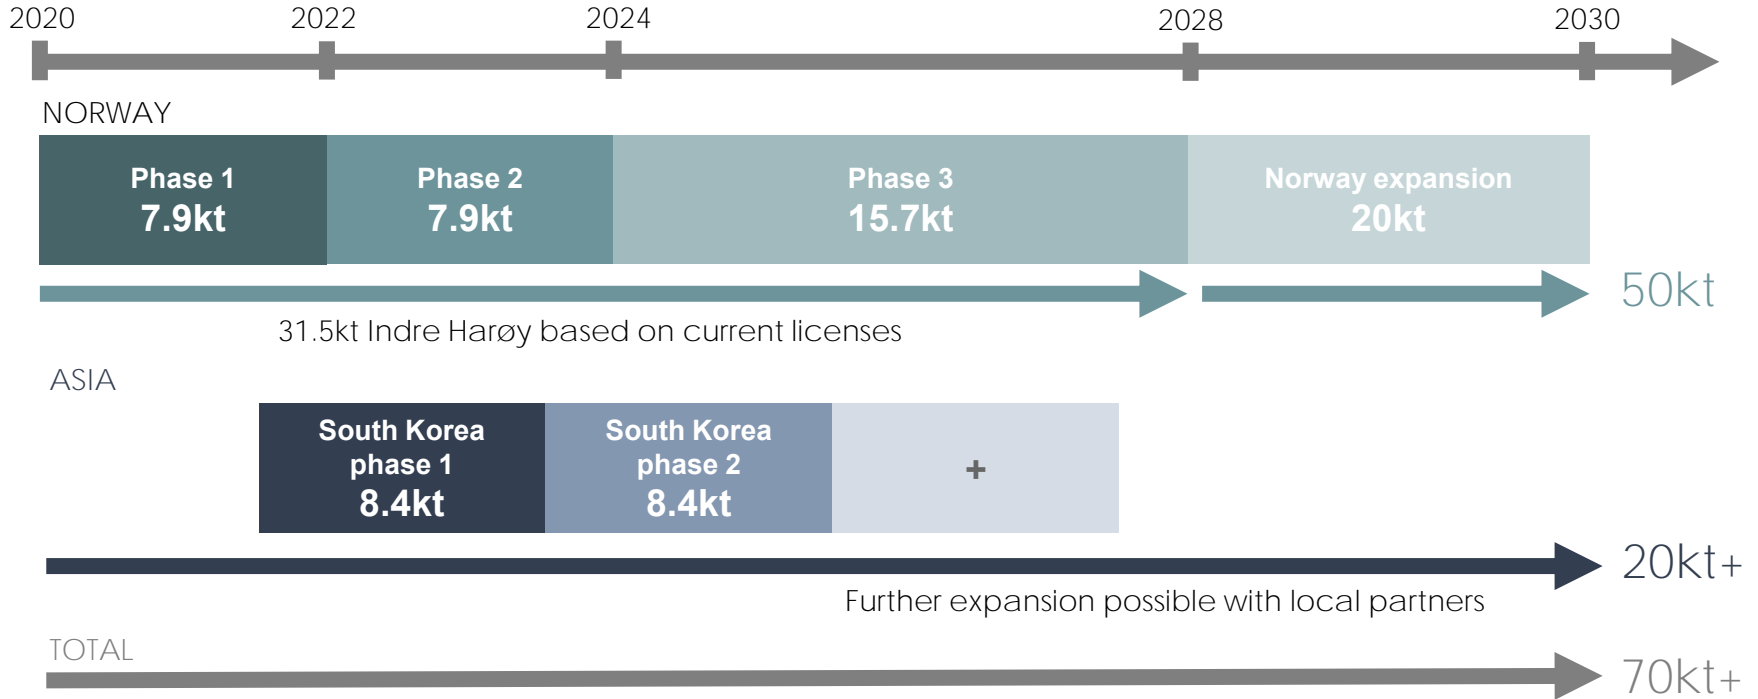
2020
2022
2024
2028
2030

NORWAY

Phase 1
7.9kt

Phase 2
7.9kt

Phase 3
15.7kt

Norway expansion
20kt

50kt

31.5kt Indre Harøy based on current licenses

ASIA

South Korea phase 1
8.4kt

South Korea phase 2
8.4kt

+

20kt+

Further expansion possible with local partners

TOTAL

70kt+